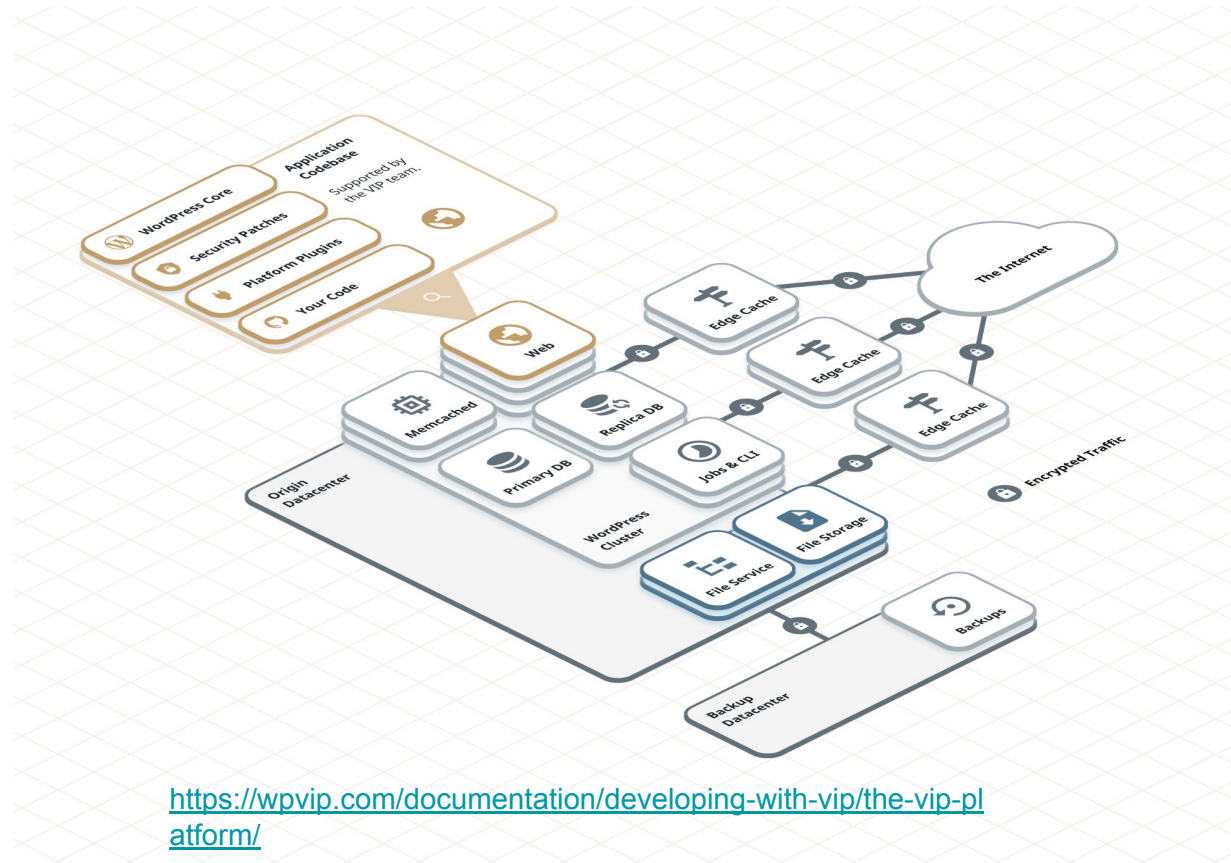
Application Codebase

Supported by the VIP team.

WordPress Core

Security Patches

Platform Plugins

Your Code

The Internet

Edge Cache

Edge Cache

Edge Cache

Web

Memcached

Replica DB

Primary DB

Jobs & CLI

Origin Datacenter

WordPress Cluster

File Storage

File Service

Encrypted Traffic

Backups

Backup Datacenter

https://wpvip.com/documentation/developing-with-vip/the-vip-platform/